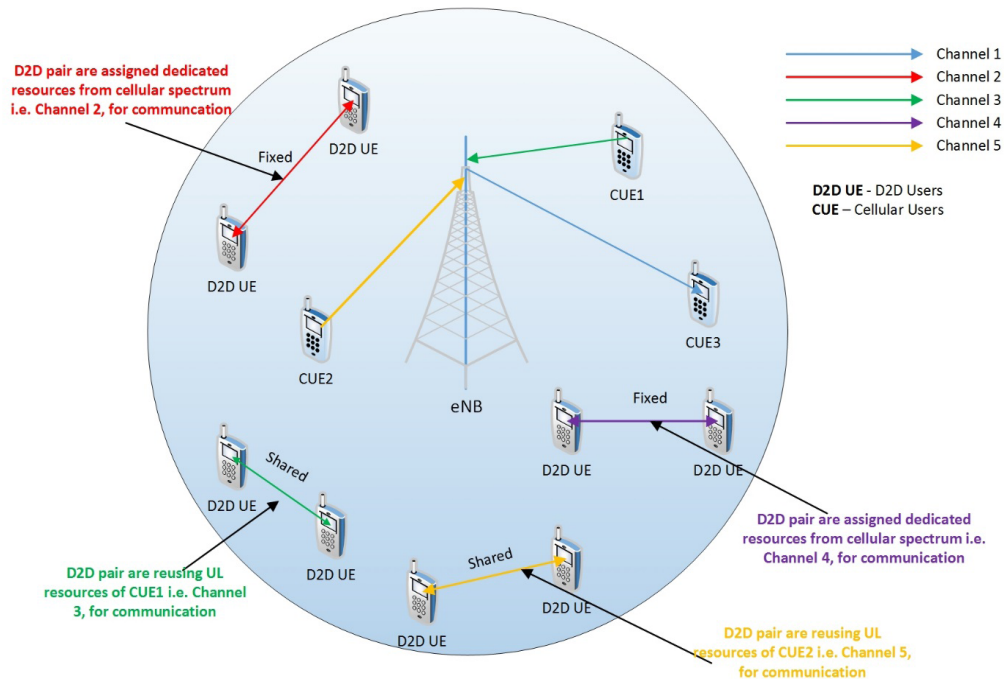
D2D pair are assigned dedicated resources from cellular spectrum i.e. Channel 2, for communcation

Channel 1
Channel 2
Channel 3
Channel 4
Channel 5

**D2D UE** - D2D Users
**CUE** – Cellular Users

D2D UE

Fixed

CUE1

D2D UE

CUE3

CUE2

eNB

Fixed

D2D UE

D2D UE

D2D UE

Shared

D2D UE

D2D pair are assigned dedicated resources from cellular spectrum i.e. Channel 4, for communication

Shared

D2D UE

D2D pair are reusing UL resources of CUE1 i.e. Channel 3, for communication

D2D UE

D2D pair are reusing UL resources of CUE2 i.e. Channel 5, for communication